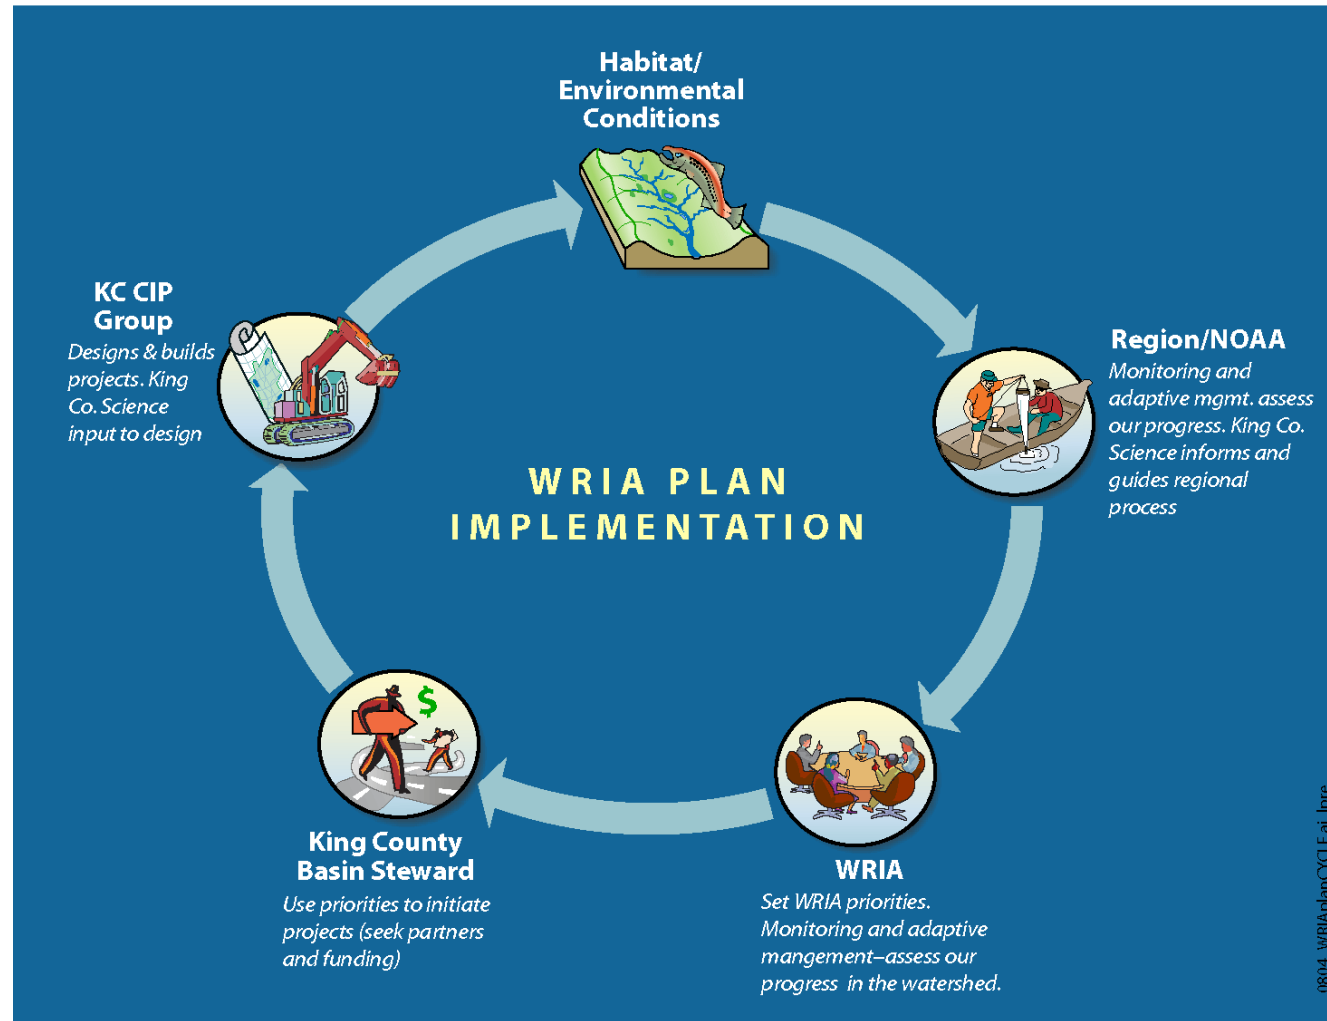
Habitat/
Environmental
Conditions

Region/NOAA
Monitoring and adaptive mgmt. assess our progress. King Co. Science informs and guides regional process

WRIA PLAN
IMPLEMENTATION

KC CIP
Group
Designs & builds projects. King Co. Science input to design

$

King County
Basin Steward
Use priorities to initiate projects (seek partners and funding)

WRIA
Set WRIA priorities. Monitoring and adaptive mangement–assess our progress in the watershed.

0804_WRIAplanCYCLE.ai_lnre